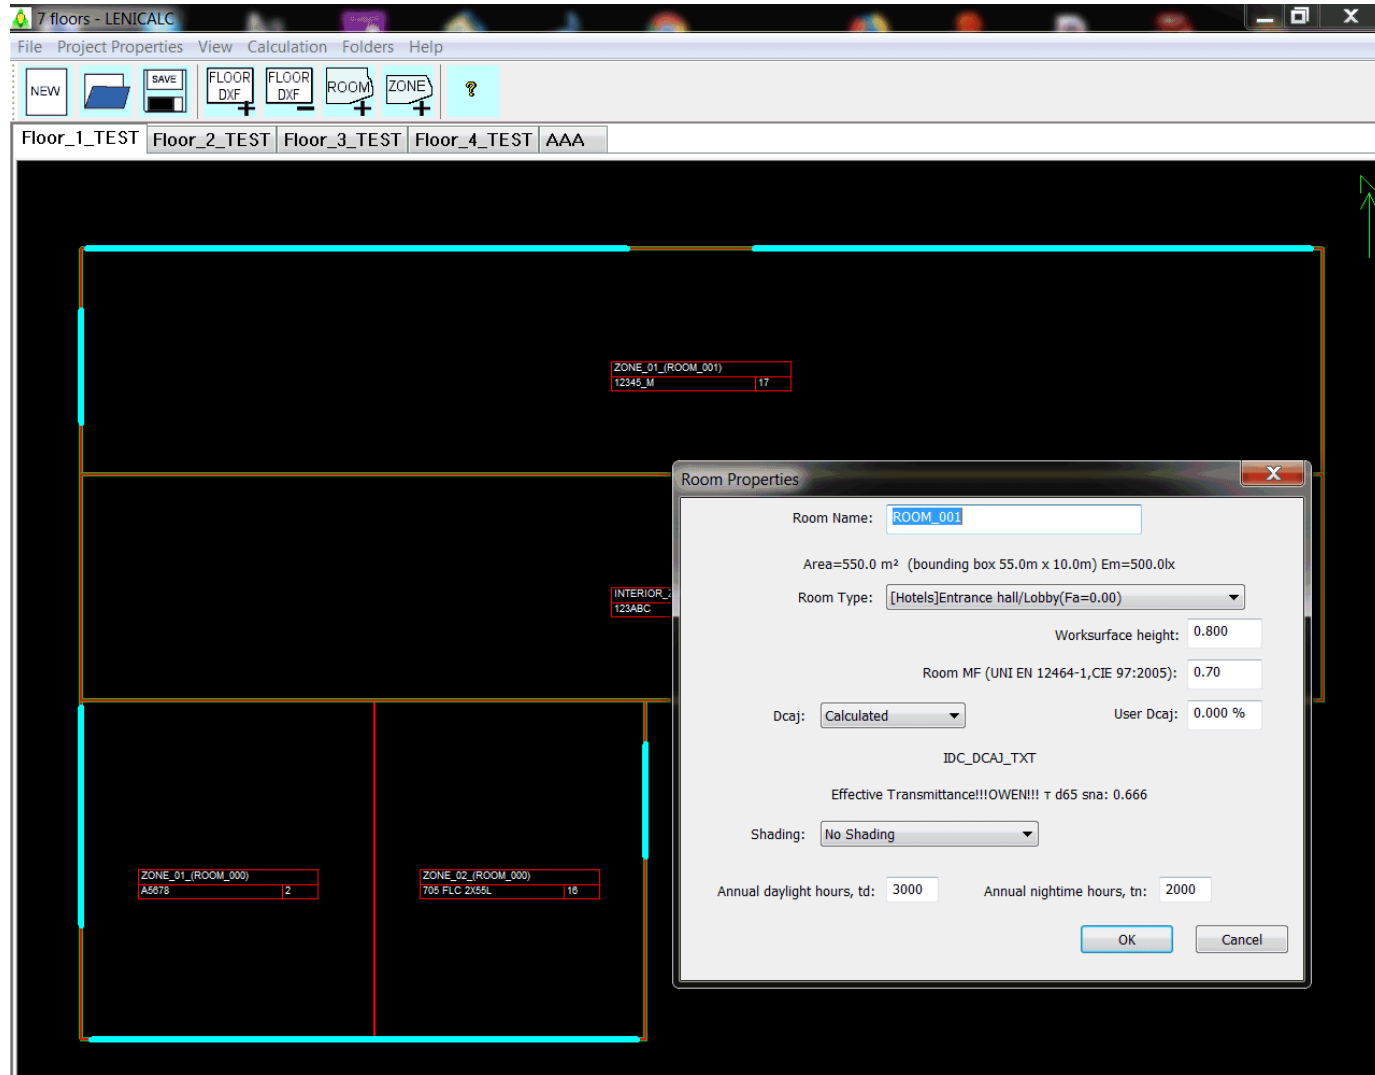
7 floors - LENICALC

File Project Properties View Calculation Folders Help

NEW SAVE FLOOR DXF + FLOOR DXF − ROOM + ZONE + ?

Floor_1_TEST Floor_2_TEST Floor_3_TEST Floor_4_TEST AAA

ZONE_01_(ROOM_001)
12345_M 17

INTERIOR_
123ABC

ZONE_01_(ROOM_000)
A5678 2

ZONE_02_(ROOM_000)
705 FLC 2X55L 16

Room Properties

Room Name: ROOM_001

Area=550.0 m² (bounding box 55.0m x 10.0m) Em=500.0lx

Room Type: [Hotels]Entrance hall/Lobby(Fa=0.00)

Worksurface height: 0.800

Room MF (UNI EN 12464-1,CIE 97:2005): 0.70

Dcaj: Calculated

User Dcaj: 0.000 %

IDC_DCAJ_TXT

Effective Transmittance!!!OWEN!!! τ d65 sna: 0.666

Shading: No Shading

Annual daylight hours, td: 3000

Annual nightime hours, tn: 2000

OK

Cancel